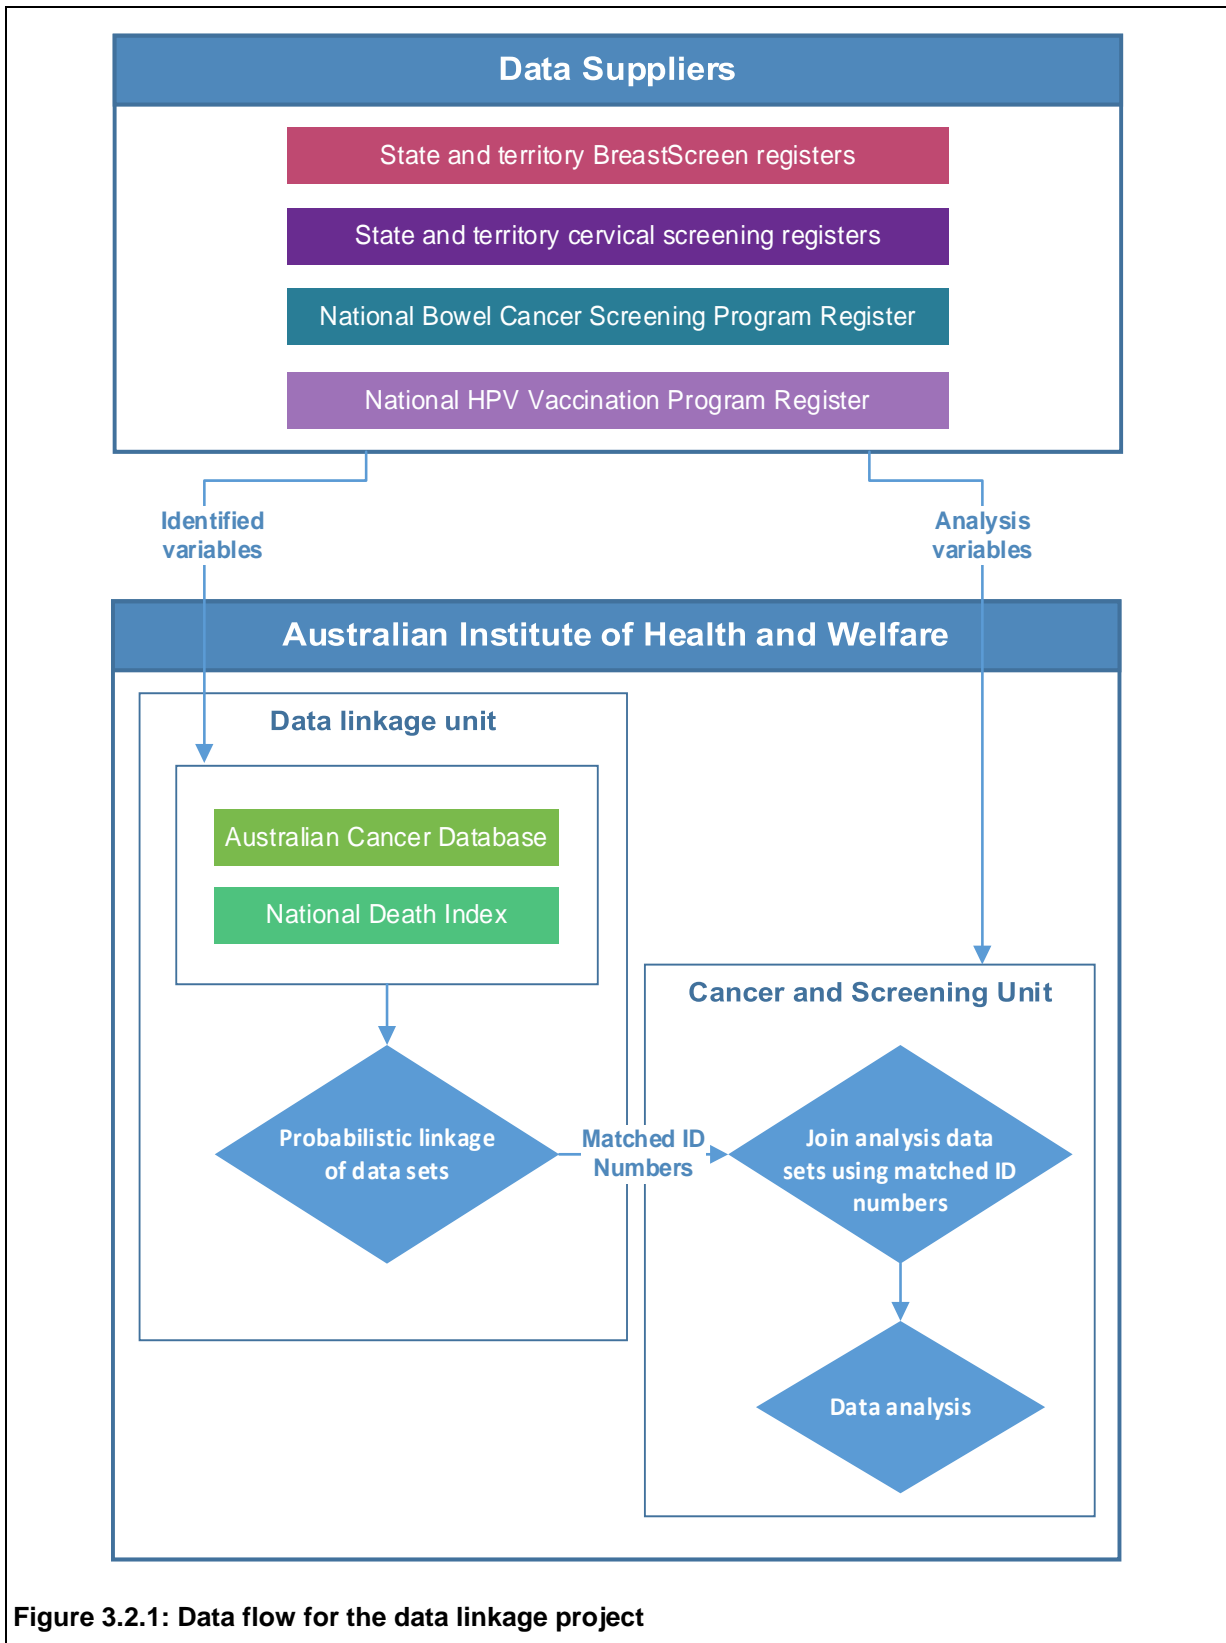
Data Suppliers

State and territory BreastScreen registers

State and territory cervical screening registers

National Bowel Cancer Screening Program Register

National HPV Vaccination Program Register

Identified variables

Analysis variables

Australian Institute of Health and Welfare

Data linkage unit

Australian Cancer Database

National Death Index

Probabilistic linkage of data sets

Matched ID Numbers

Cancer and Screening Unit

Join analysis data sets using matched ID numbers

Data analysis

Figure 3.2.1: Data flow for the data linkage project